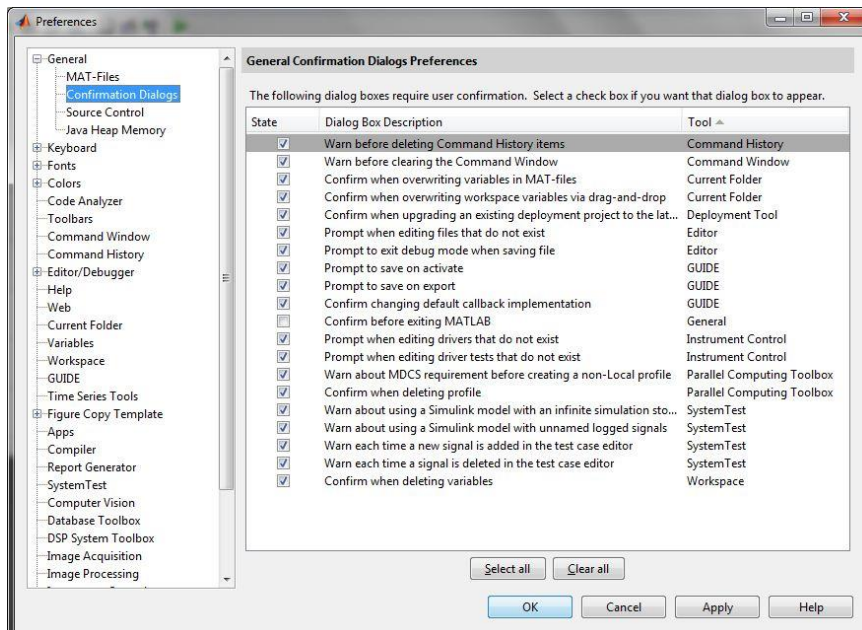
Preferences

General
MAT-Files
Confirmation Dialogs
Source Control
Java Heap Memory
Keyboard
Fonts
Colors
Code Analyzer
Toolbars
Command Window
Command History
Editor/Debugger
Help
Web
Current Folder
Variables
Workspace
GUIDE
Time Series Tools
Figure Copy Template
Apps
Compiler
Report Generator
SystemTest
Computer Vision
Database Toolbox
DSP System Toolbox
Image Acquisition
Image Processing

General Confirmation Dialogs Preferences

The following dialog boxes require user confirmation. Select a check box if you want that dialog box to appear.

| State | Dialog Box Description | Tool |
|---|---|---|
| ☑ | Warn before deleting Command History items | Command History |
| ☑ | Warn before clearing the Command Window | Command Window |
| ☑ | Confirm when overwriting variables in MAT-files | Current Folder |
| ☑ | Confirm when overwriting workspace variables via drag-and-drop | Current Folder |
| ☑ | Confirm when upgrading an existing deployment project to the lat... | Deployment Tool |
| ☑ | Prompt when editing files that do not exist | Editor |
| ☑ | Prompt to exit debug mode when saving file | Editor |
| ☑ | Prompt to save on activate | GUIDE |
| ☑ | Prompt to save on export | GUIDE |
| ☑ | Confirm changing default callback implementation | GUIDE |
| ☐ | Confirm before exiting MATLAB | General |
| ☑ | Prompt when editing drivers that do not exist | Instrument Control |
| ☑ | Prompt when editing driver tests that do not exist | Instrument Control |
| ☑ | Warn about MDCS requirement before creating a non-Local profile | Parallel Computing Toolbox |
| ☑ | Confirm when deleting profile | Parallel Computing Toolbox |
| ☑ | Warn about using a Simulink model with an infinite simulation sto... | SystemTest |
| ☑ | Warn about using a Simulink model with unnamed logged signals | SystemTest |
| ☑ | Warn each time a new signal is added in the test case editor | SystemTest |
| ☑ | Warn each time a signal is deleted in the test case editor | SystemTest |
| ☑ | Confirm when deleting variables | Workspace |

Select all
Clear all

OK
Cancel
Apply
Help